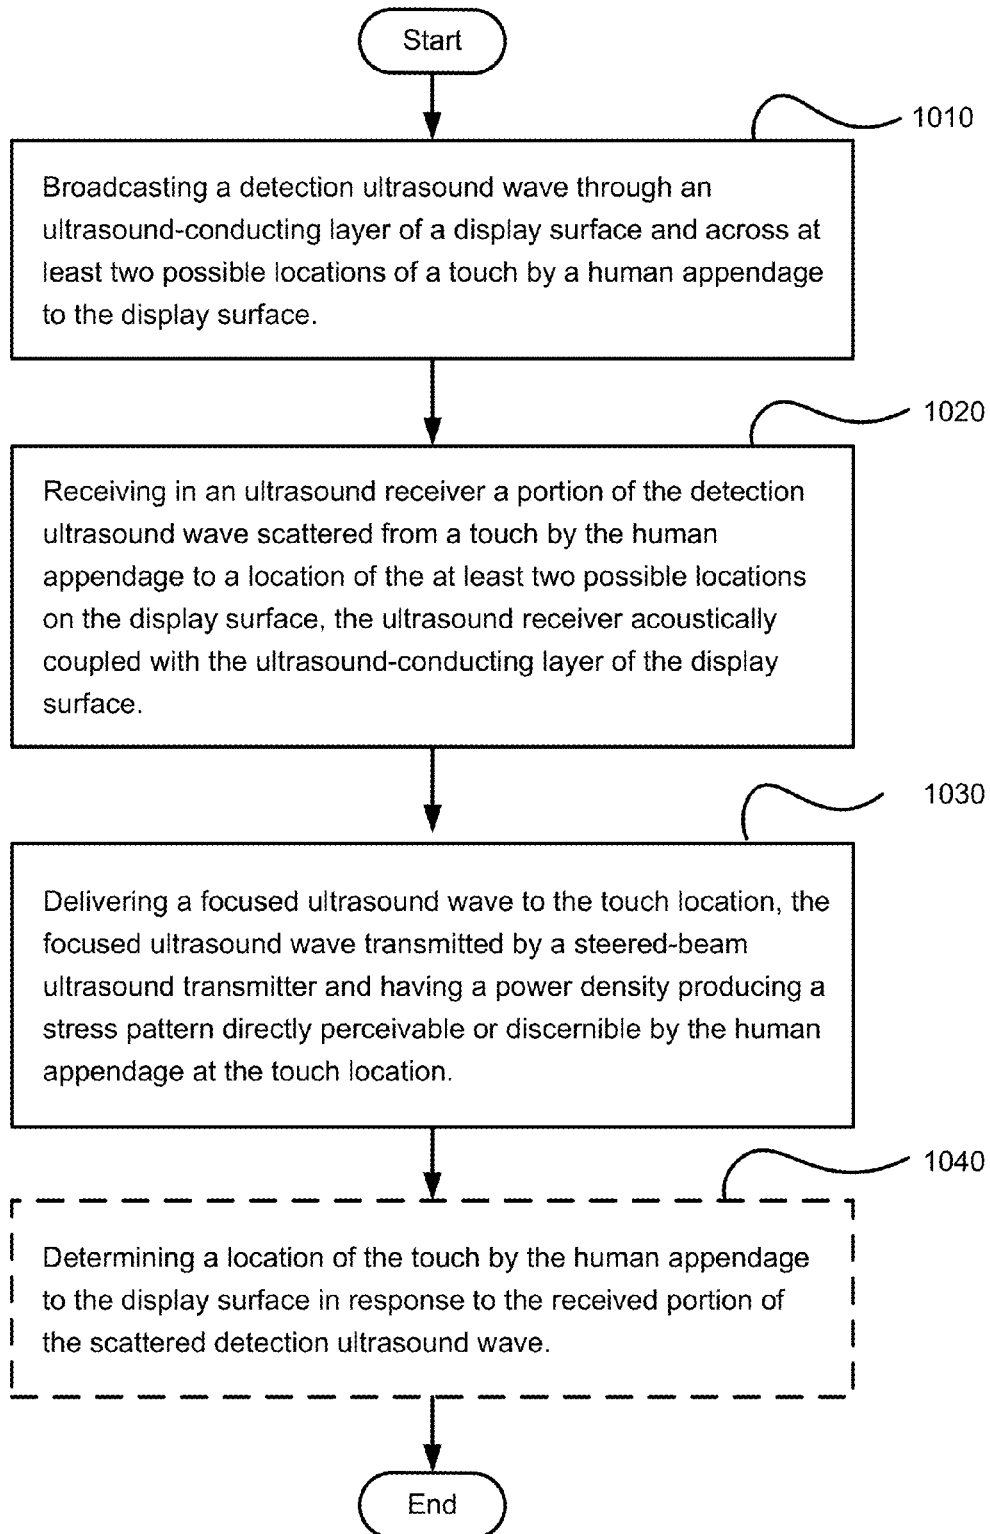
Start

1010

Broadcasting a detection ultrasound wave through an ultrasound-conducting layer of a display surface and across at least two possible locations of a touch by a human appendage to the display surface.

1020

Receiving in an ultrasound receiver a portion of the detection ultrasound wave scattered from a touch by the human appendage to a location of the at least two possible locations on the display surface, the ultrasound receiver acoustically coupled with the ultrasound-conducting layer of the display surface.

1030

Delivering a focused ultrasound wave to the touch location, the focused ultrasound wave transmitted by a steered-beam ultrasound transmitter and having a power density producing a stress pattern directly perceivable or discernible by the human appendage at the touch location.

1040

Determining a location of the touch by the human appendage to the display surface in response to the received portion of the scattered detection ultrasound wave.

End